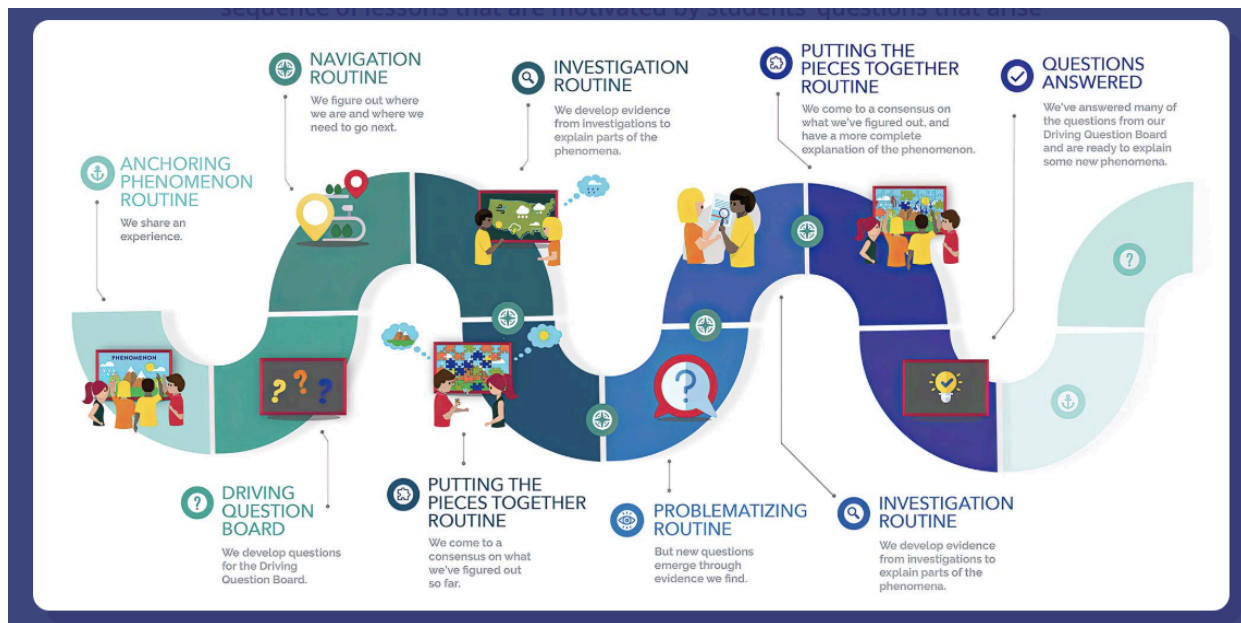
sequence of lessons that are motivated by students' questions that arise

ANCHORING PHENOMENON ROUTINE
We share an experience.

NAVIGATION ROUTINE
We figure out where we are and where we need to go next.

INVESTIGATION ROUTINE
We develop evidence from investigations to explain parts of the phenomena.

PUTTING THE PIECES TOGETHER ROUTINE
We come to a consensus on what we've figured out, and have a more complete explanation of the phenomenon.

QUESTIONS ANSWERED
We've answered many of the questions from our Driving Question Board and are ready to explain some new phenomena.

PHENOMENON

DRIVING QUESTION BOARD
We develop questions for the Driving Question Board.

PUTTING THE PIECES TOGETHER ROUTINE
We come to a consensus on what we've figured out so far.

PROBLEMATIZING ROUTINE
But new questions emerge through evidence we find.

INVESTIGATION ROUTINE
We develop evidence from investigations to explain parts of the phenomena.